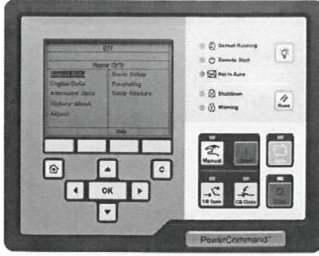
Home 0/3
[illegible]
Engine Data
Alternator Data
History/About
Adjust
Genset Status
Paralleling
Setup Wizard
OK
C
Genset Running
Remote Start
Not in Auto
Shutdown
Warning
Reset
Manual
CB Open
CB Close
PowerCommand